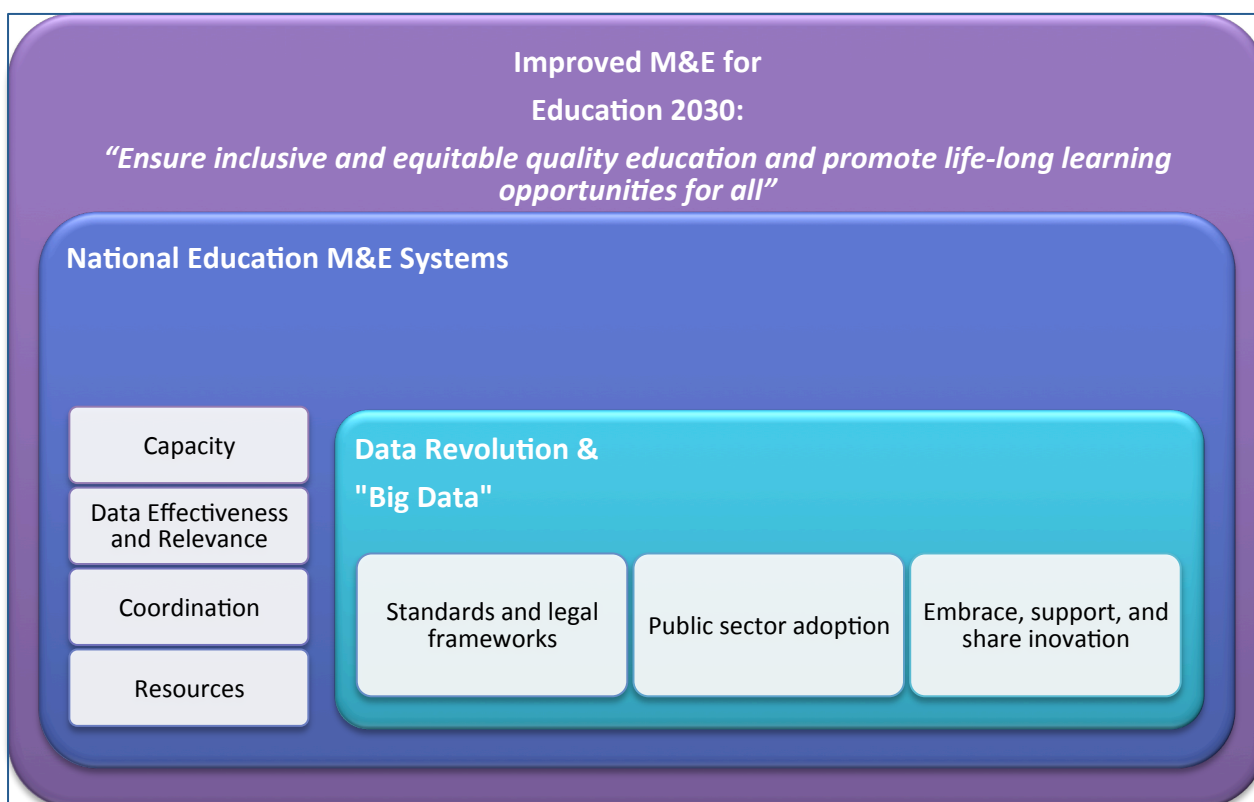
Improved M&E for

Education 2030:

*"Ensure inclusive and equitable quality education and promote life-long learning opportunities for all"*

National Education M&E Systems

Capacity

Data Effectiveness and Relevance

Coordination

Resources

Data Revolution &

"Big Data"

Standards and legal frameworks

Public sector adoption

Embrace, support, and share inovation